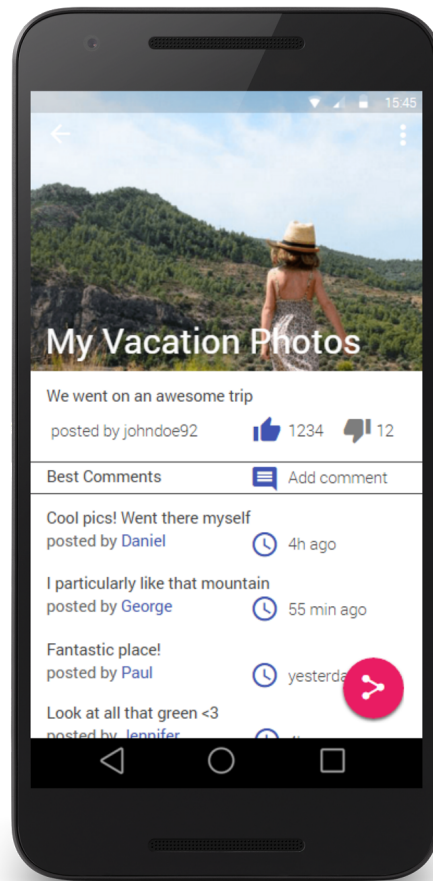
15:45

My Vacation Photos

We went on an awesome trip

posted by johndoe92 1234 12

Best Comments Add comment

Cool pics! Went there myself
posted by Daniel 4h ago

I particularly like that mountain
posted by George 55 min ago

Fantastic place!
posted by Paul yesterda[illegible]

Look at all that green <3
posted by Jennifer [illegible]